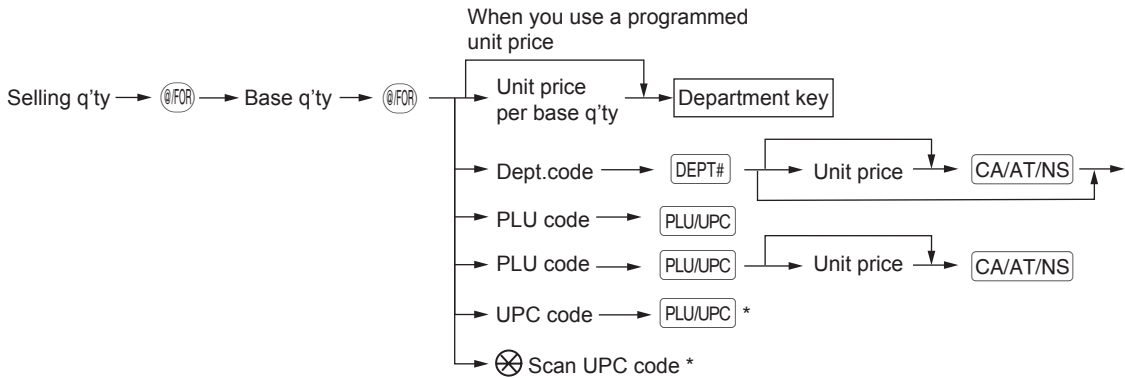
When you use a programmed unit price

Selling q'ty → @/FOR → Base q'ty → @/FOR

Unit price per base q'ty → Department key

Dept.code → DEPT# → Unit price → CA/AT/NS

PLU code → PLU/UPC

PLU code → PLU/UPC → Unit price → CA/AT/NS

UPC code → PLU/UPC *

Scan UPC code *